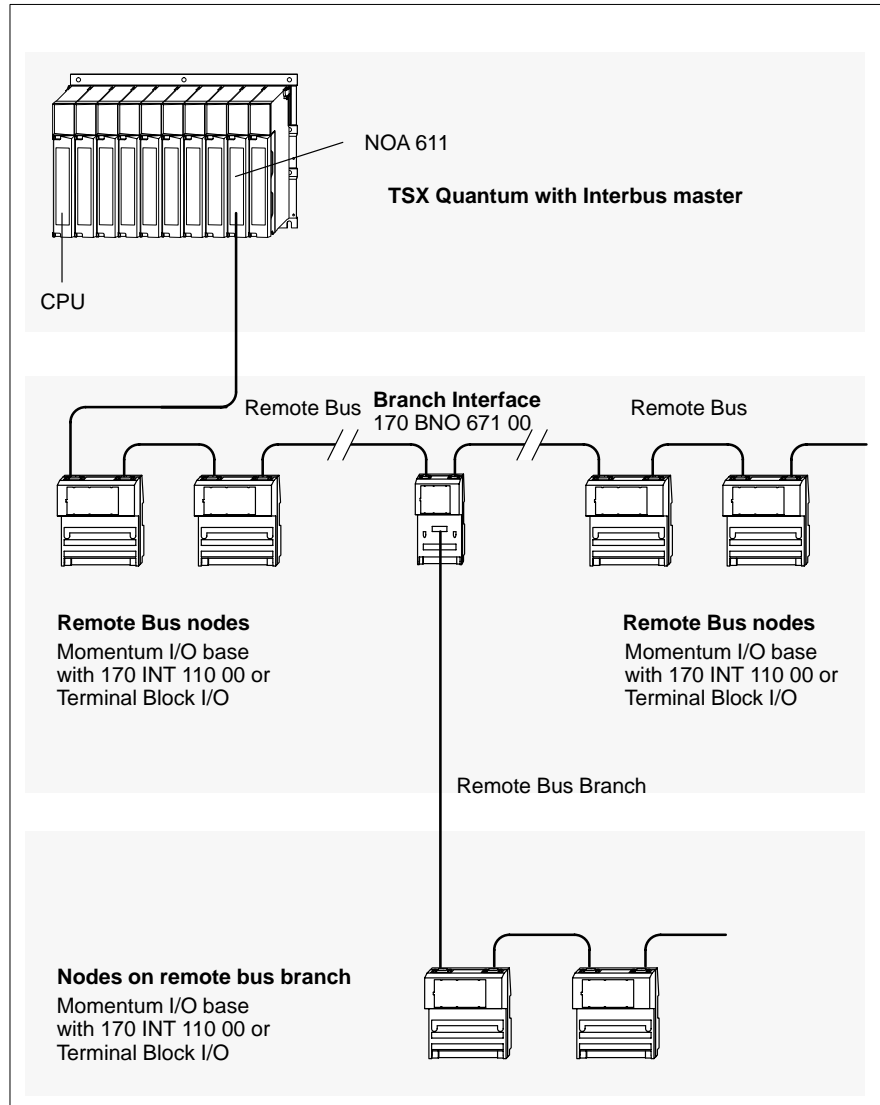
NOA 611

TSX Quantum with Interbus master

CPU

Remote Bus

Branch Interface
170 BNO 671 00

Remote Bus

Remote Bus nodes
Momentum I/O base with 170 INT 110 00 or Terminal Block I/O

Remote Bus nodes
Momentum I/O base with 170 INT 110 00 or Terminal Block I/O

Remote Bus Branch

Nodes on remote bus branch
Momentum I/O base with 170 INT 110 00 or Terminal Block I/O